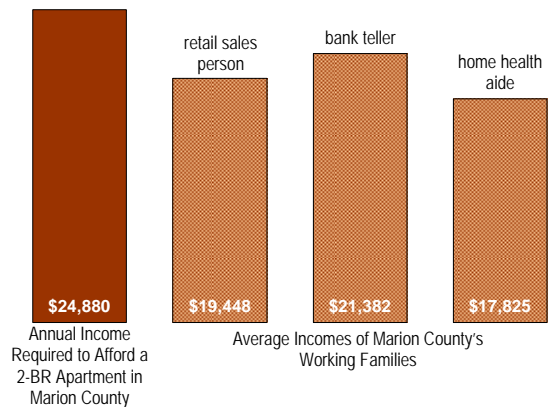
retail sales person

bank teller

home health aide

$24,880

$19,448

$21,382

$17,825

Annual Income Required to Afford a 2-BR Apartment in Marion County

Average Incomes of Marion County's Working Families